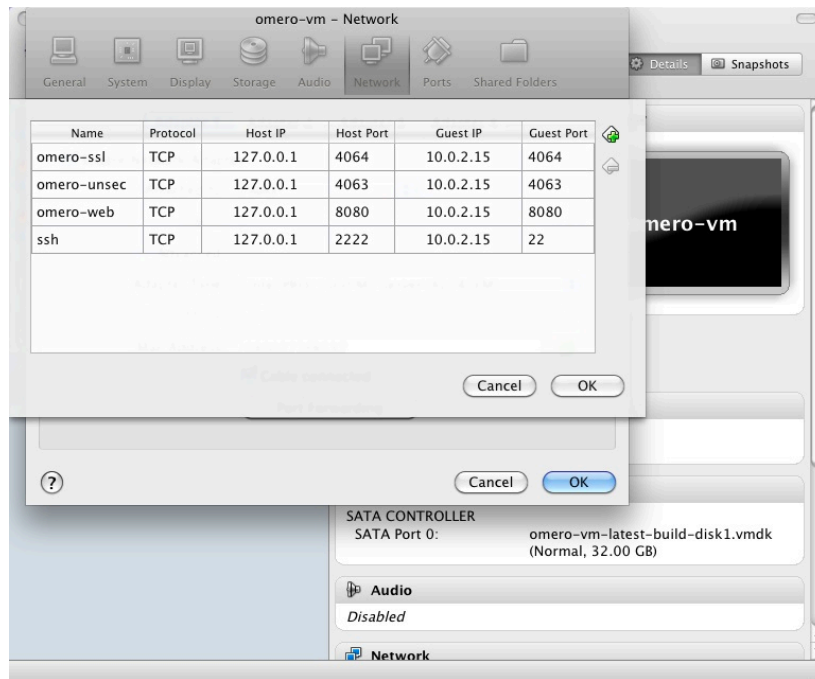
omero-vm – Network

General System Display Storage Audio Network Ports Shared Folders

Details Snapshots

| Name | Protocol | Host IP | Host Port | Guest IP | Guest Port |
|---|---|---|---|---|---|
| omero-ssl | TCP | 127.0.0.1 | 4064 | 10.0.2.15 | 4064 |
| omero-unsec | TCP | 127.0.0.1 | 4063 | 10.0.2.15 | 4063 |
| omero-web | TCP | 127.0.0.1 | 8080 | 10.0.2.15 | 8080 |
| ssh | TCP | 127.0.0.1 | 2222 | 10.0.2.15 | 22 |

Cancel OK

mero-vm

?

Cancel OK

SATA CONTROLLER
SATA Port 0: omero-vm-latest-build-disk1.vmdk (Normal, 32.00 GB)

Audio
Disabled

Network